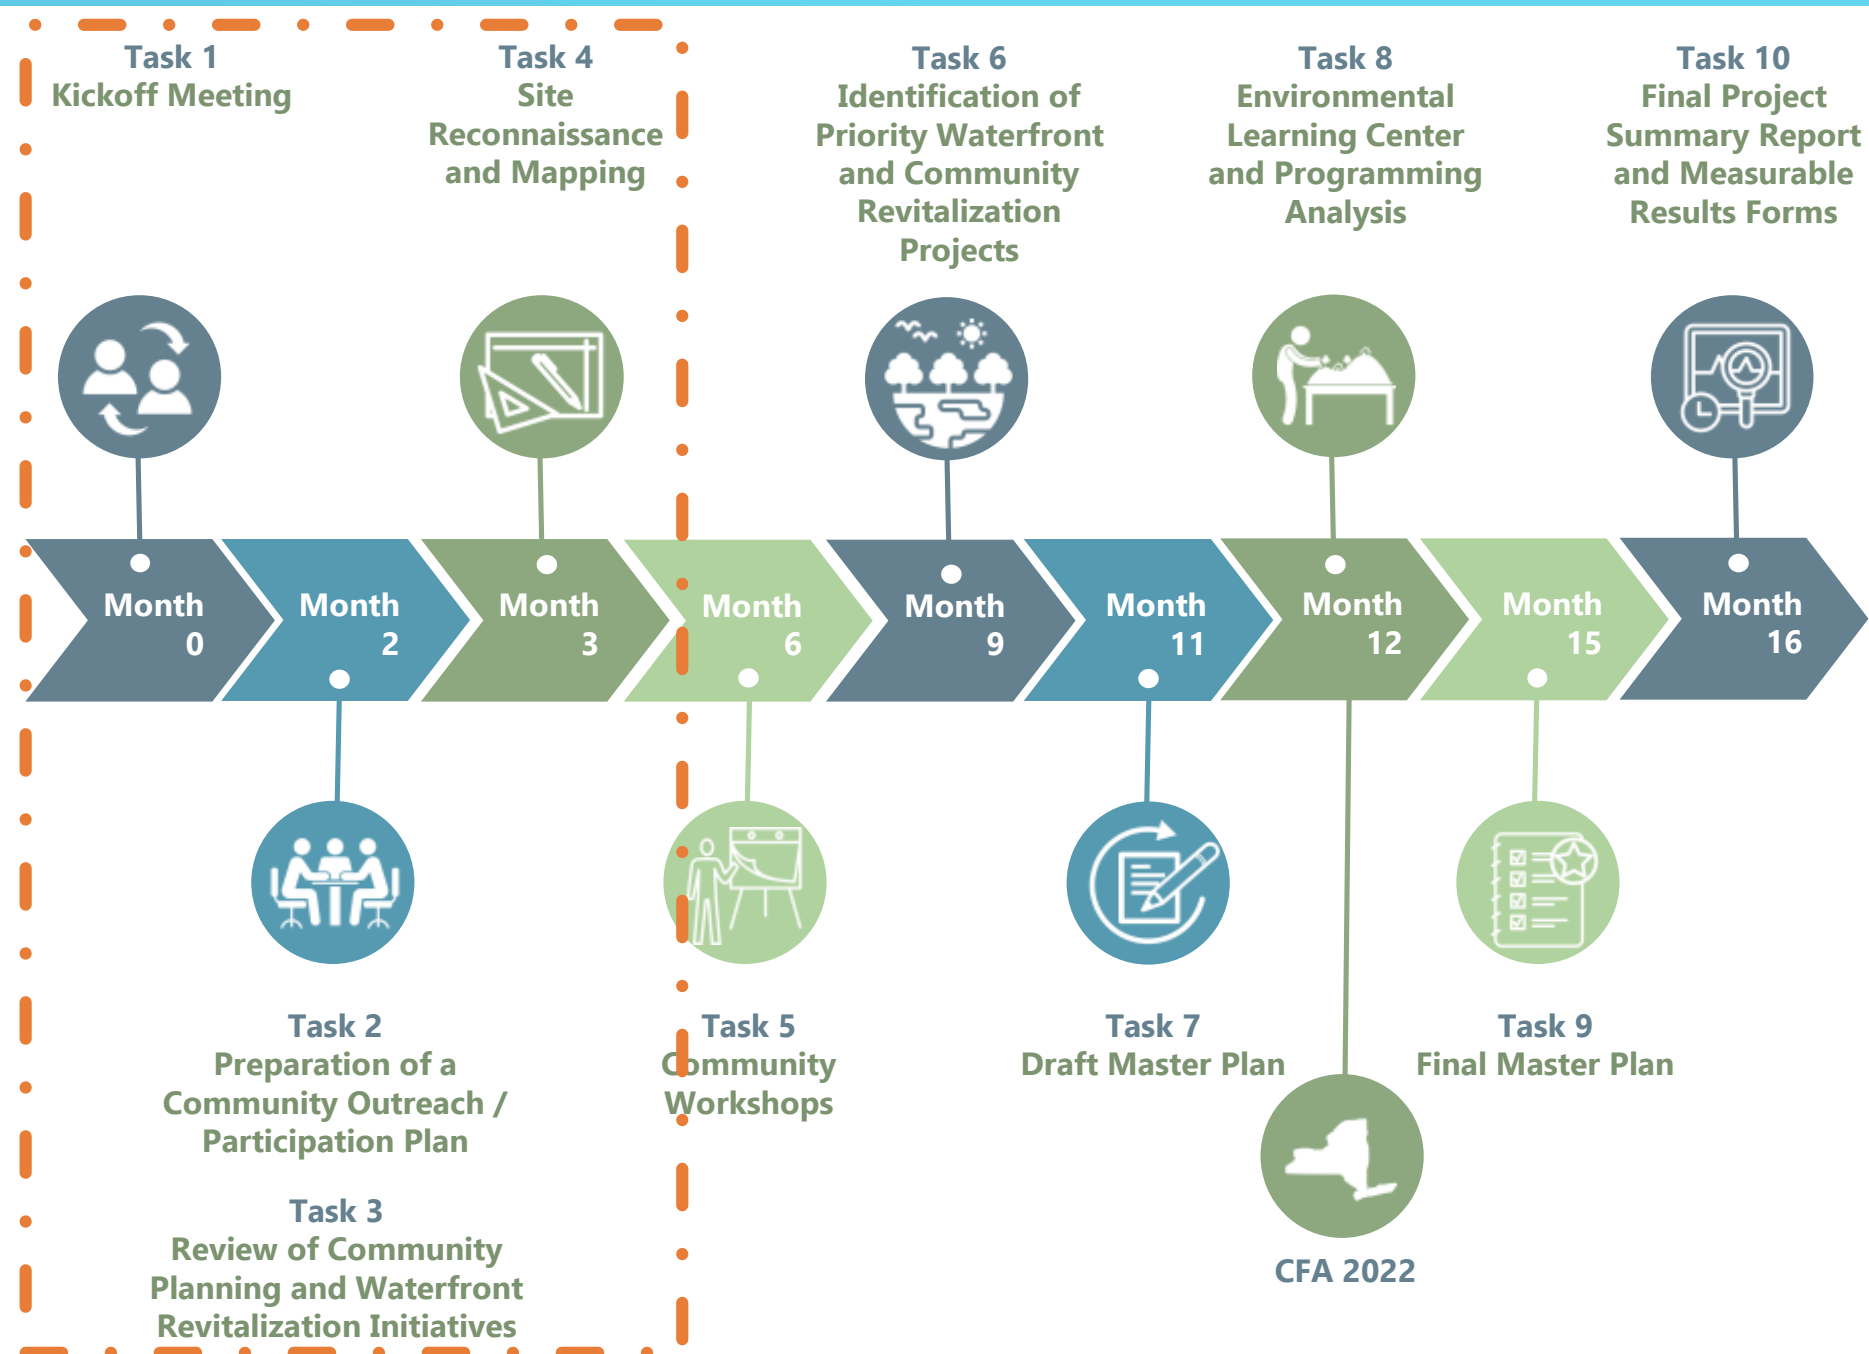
Task 1
Kickoff Meeting

Task 4
Site Reconnaissance and Mapping

Task 6
Identification of Priority Waterfront and Community Revitalization Projects

Task 8
Environmental Learning Center and Programming Analysis

Task 10
Final Project Summary Report and Measurable Results Forms

Month 0

Month 2

Month 3

Month 6

Month 9

Month 11

Month 12

Month 15

Month 16

Task 2
Preparation of a Community Outreach / Participation Plan

Task 3
Review of Community Planning and Waterfront Revitalization Initiatives

Task 5
Community Workshops

Task 7
Draft Master Plan

Task 9
Final Master Plan

CFA 2022